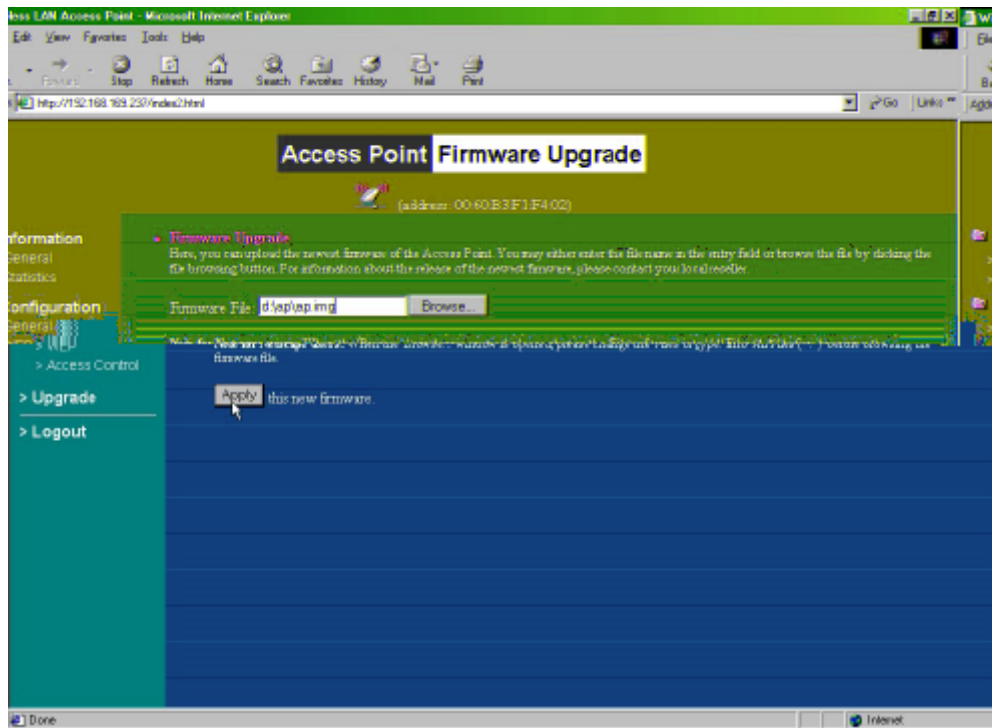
less LAN Access Point - Microsoft Internet Explorer

Edit View Favorites Tools Help

Forward Stop Refresh Home Search Favorites History Mail Print

http://192.168.169.237/index2.html

Go Links

Access Point Firmware Upgrade

(address: 00:60:B3:F1:F4:02)

formation
General
Statistics

Configuration
General

> Access Control

> Upgrade

> Logout

• Firmware Upgrade
Here, you can upload the newest firmware of the Access Point. You may either enter the file name in the entry field or browse the file by clicking the file browsing button. For information about the release of the newest firmware, please contact your local reseller.

Firmware File d:\ap\ap.img Browse...

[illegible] firmware file.

Apply this new firmware.

Done

Internet